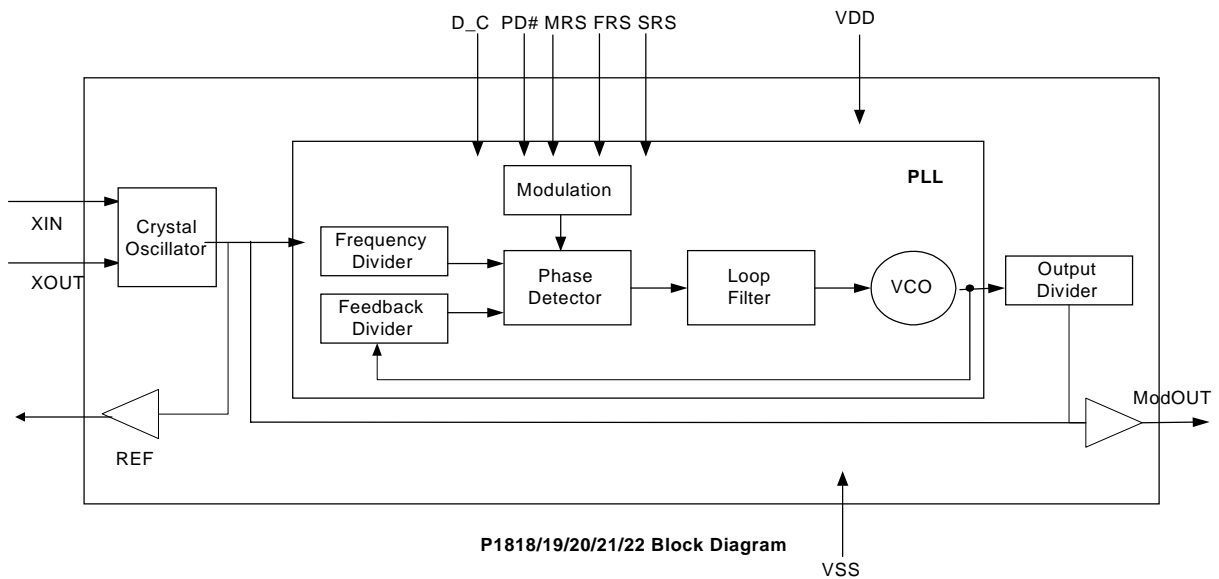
D_C PD# MRS FRS SRS

VDD

PLL

Modulation

XIN

Crystal Oscillator

XOUT

Frequency Divider

Phase Detector

Loop Filter

VCO

Output Divider

Feedback Divider

ModOUT

REF

P1818/19/20/21/22 Block Diagram

VSS